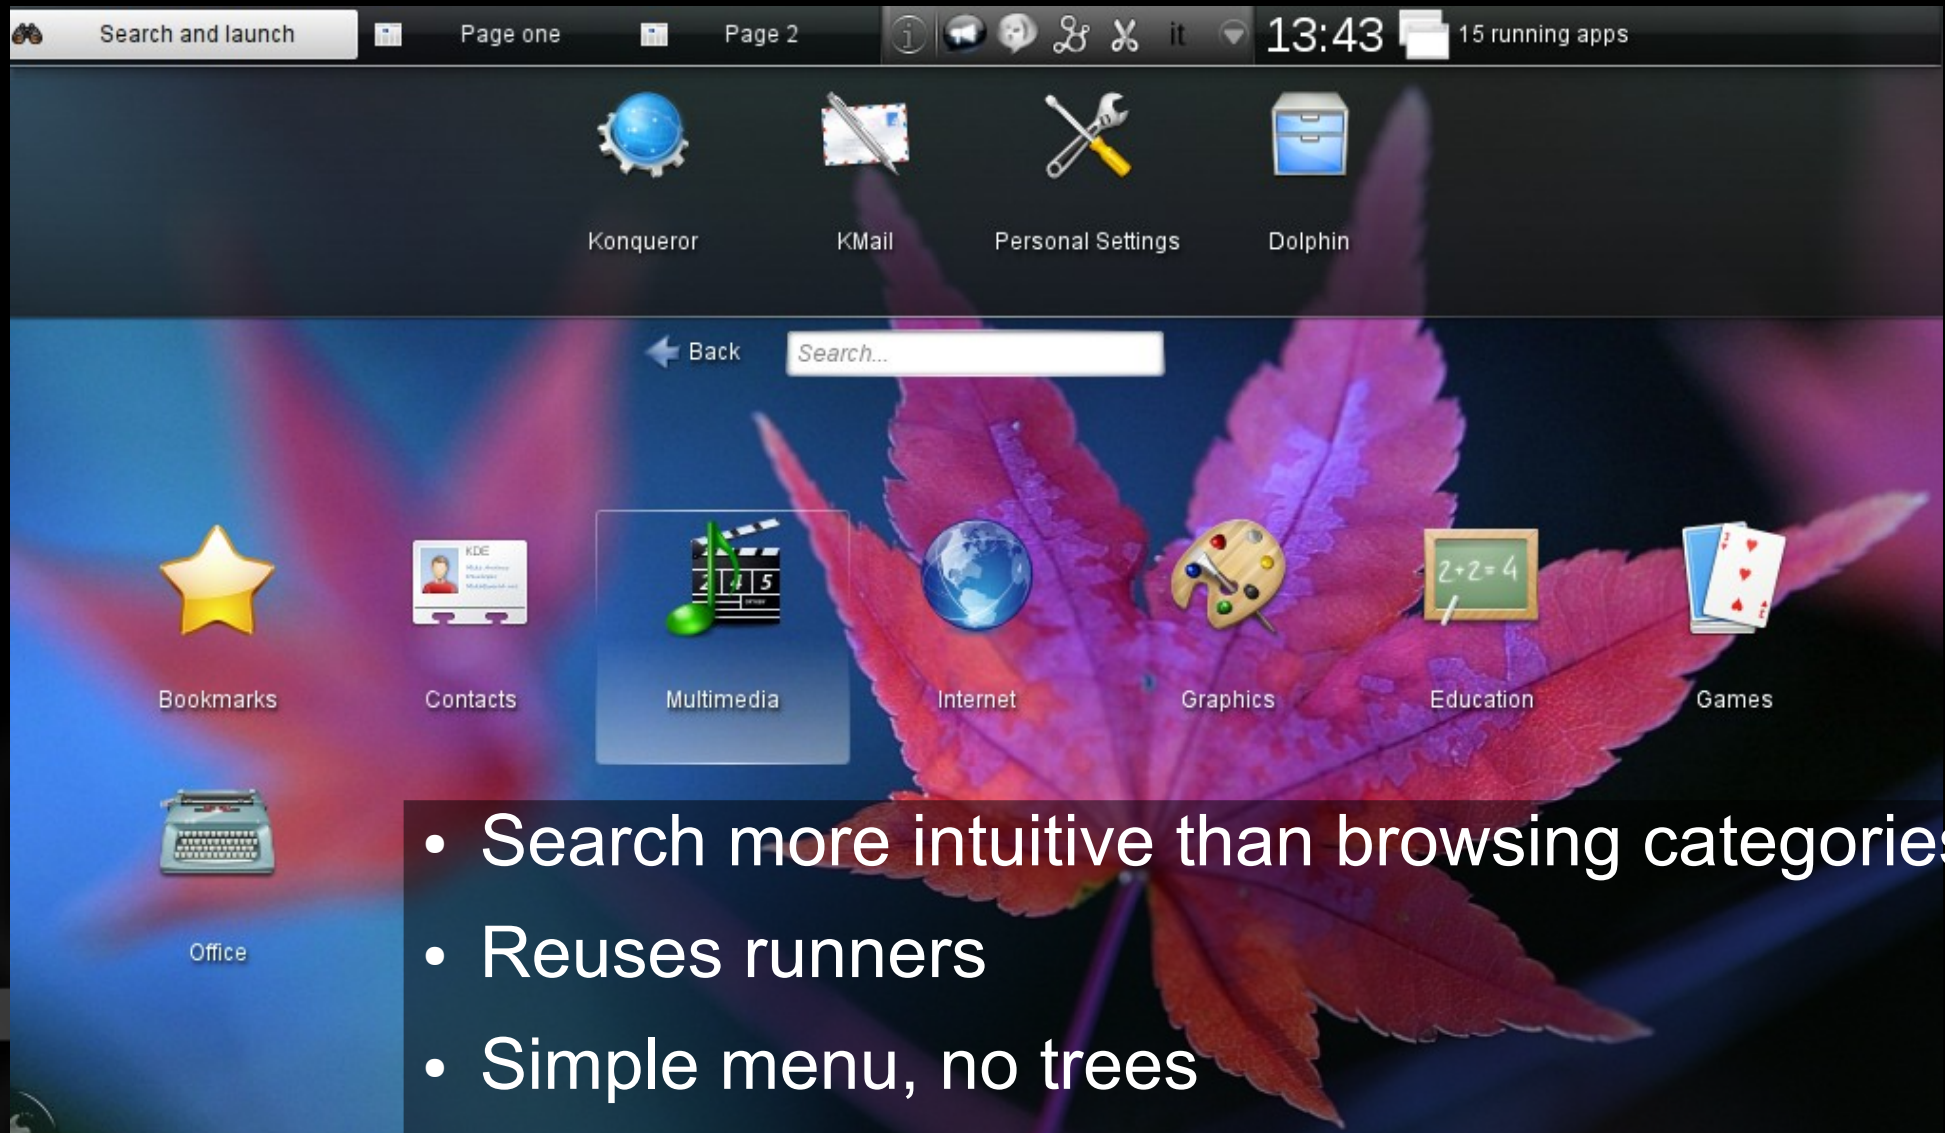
Search and launch Page one Page 2 it 13:43 15 running apps

Konqueror KMail Personal Settings Dolphin

Back Search...

KDE

2 4 5

2+2=4

Bookmarks Contacts Multimedia Internet Graphics Education Games

Office

• Search more intuitive than browsing categorie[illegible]
• Reuses runners
• Simple menu, no trees